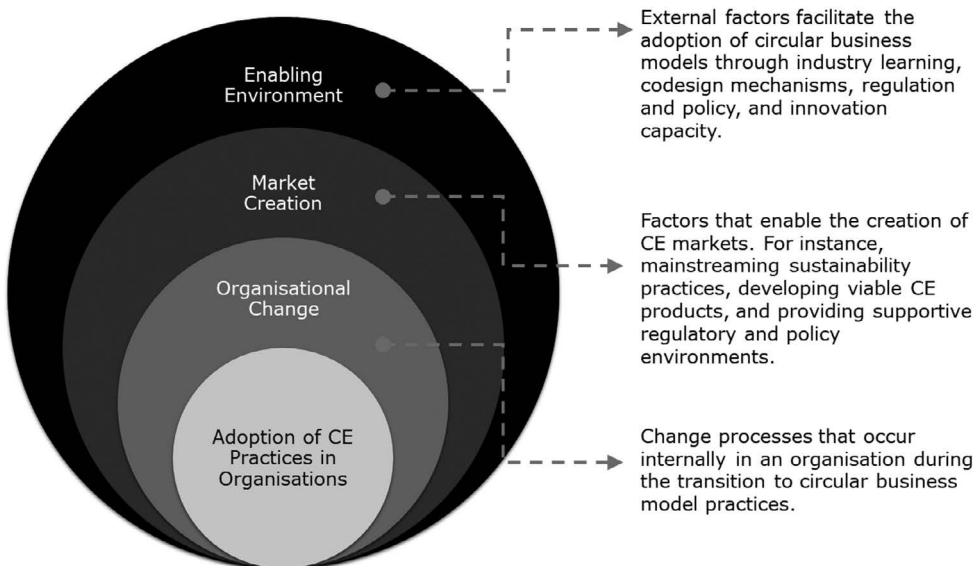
Enabling Environment

Market Creation

Organisational Change

Adoption of CE Practices in Organisations

External factors facilitate the adoption of circular business models through industry learning, codesign mechanisms, regulation and policy, and innovation capacity.

Factors that enable the creation of CE markets. For instance, mainstreaming sustainability practices, developing viable CE products, and providing supportive regulatory and policy environments.

Change processes that occur internally in an organisation during the transition to circular business model practices.